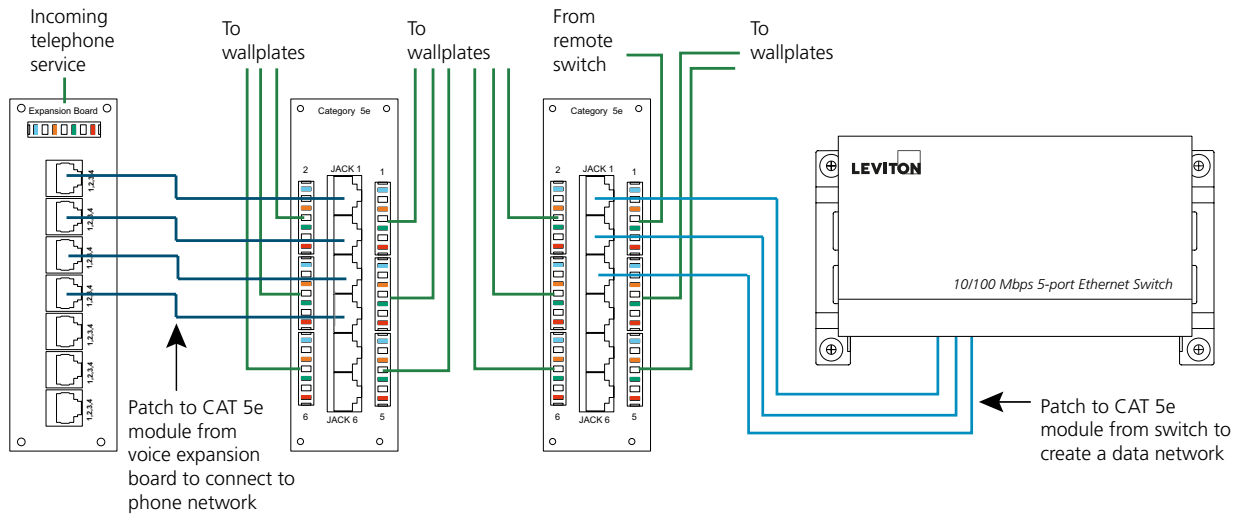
Incoming telephone service

To wallplates

To wallplates

From remote switch

To wallplates

Expansion Board

1,2,3,4
1,2,3,4
1,2,3,4
1,2,3,4
1,2,3,4
1,2,3,4
1,2,3,4

Category 5e
2 JACK 1 1
6 JACK 6 5

Category 5e
2 JACK 1 1
6 JACK 6 5

LEVITON

10/100 Mbps 5-port Ethernet Switch

Patch to CAT 5e module from voice expansion board to connect to phone network

Patch to CAT 5e module from switch to create a data network